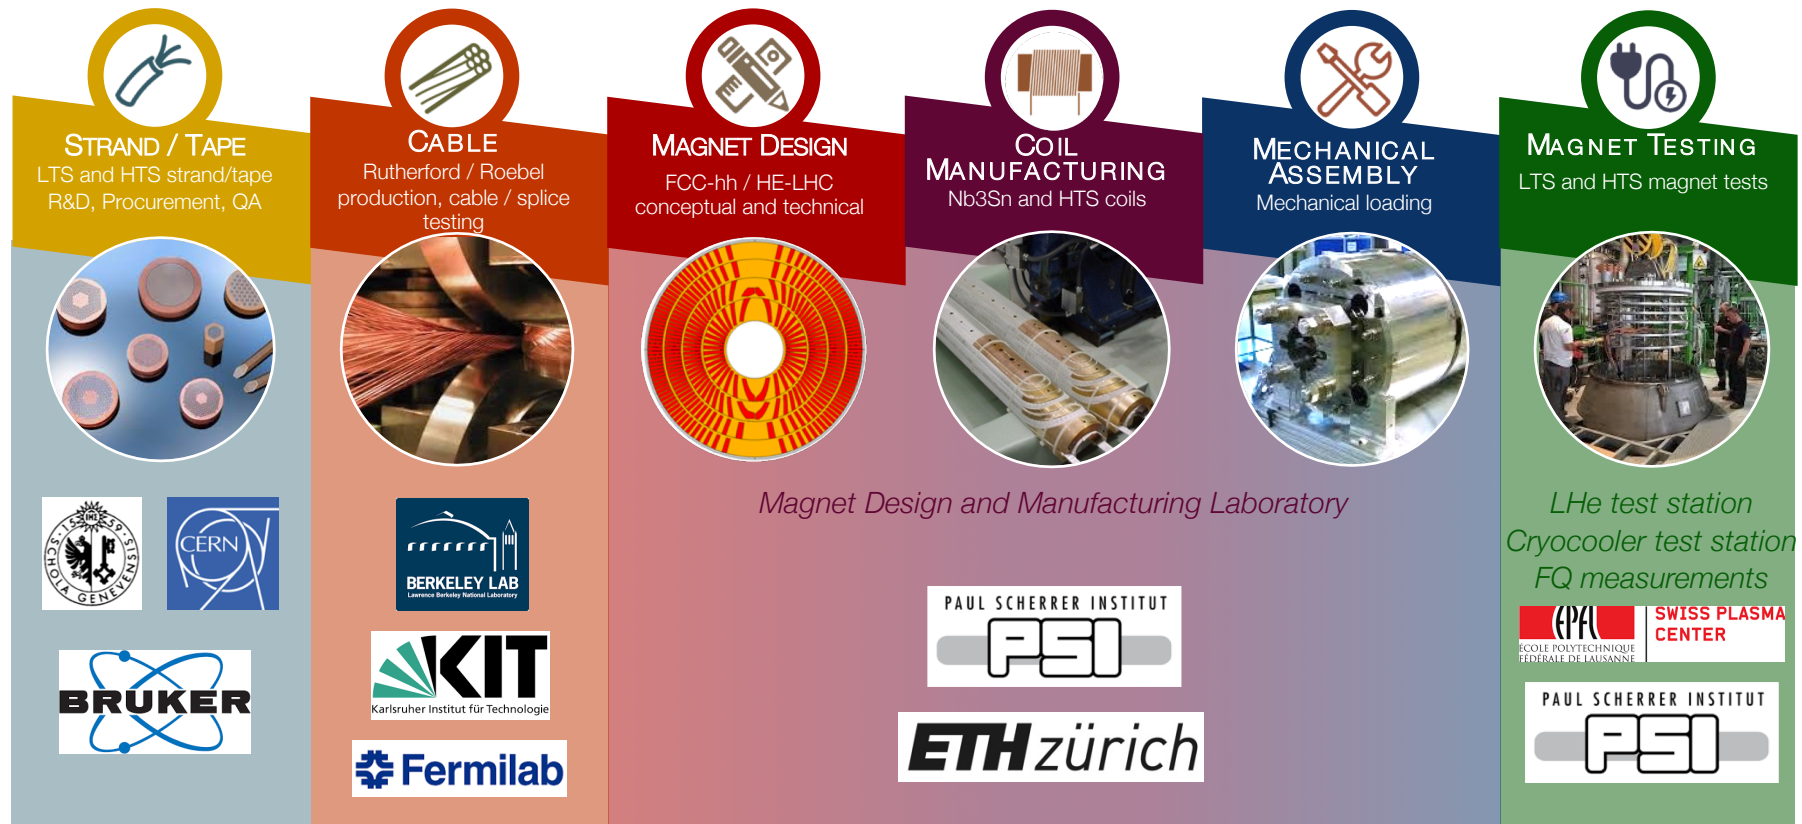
STRAND / TAPE
LTS and HTS strand/tape R&D, Procurement, QA

CABLE
Rutherford / Roebel production, cable / splice testing

MAGNET DESIGN
FCC-hh / HE-LHC conceptual and technical

COIL MANUFACTURING
Nb3Sn and HTS coils

MECHANICAL ASSEMBLY
Mechanical loading

MAGNET TESTING
LTS and HTS magnet tests

SCHOLA GENEVENSIS 1559

CERN

BRUKER

BERKELEY LAB
Lawrence Berkeley National Laboratory

KIT
Karlsruher Institut für Technologie

Fermilab

Magnet Design and Manufacturing Laboratory

PAUL SCHERRER INSTITUT
PSI

ETHzürich

LHe test station
Cryocooler test station
FQ measurements

EPFL
ECOLE POLYTECHNIQUE FÉDÉRALE DE LAUSANNE
SWISS PLASMA CENTER

PAUL SCHERRER INSTITUT
PSI